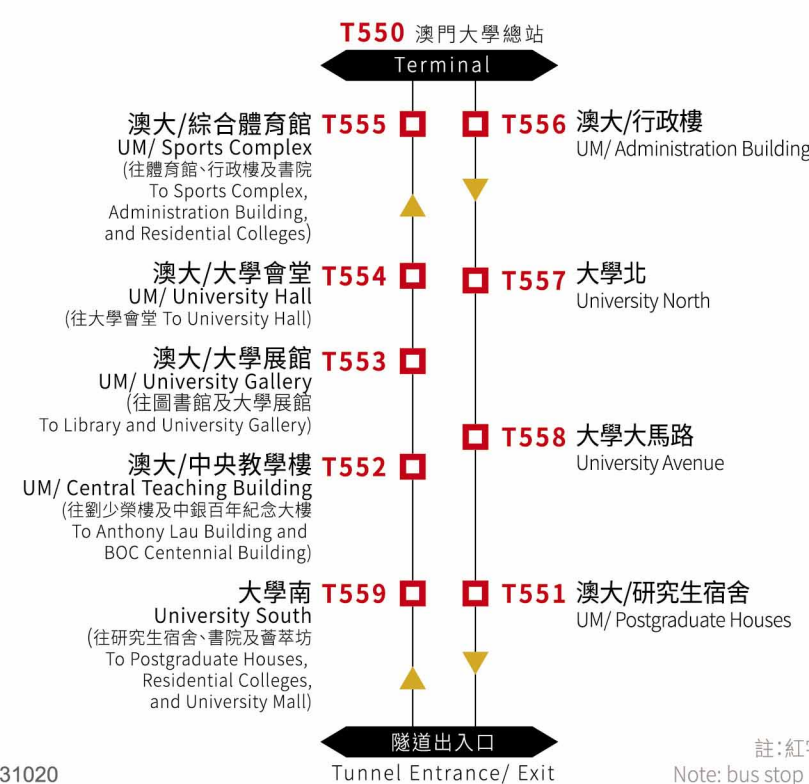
T550 澳門大學總站
Terminal

澳大/綜合體育館 T555
UM/ Sports Complex
(往體育館、行政樓及書院
To Sports Complex, Administration Building, and Residential Colleges)

T556 澳大/行政樓
UM/ Administration Building

澳大/大學會堂 T554
UM/ University Hall
(往大學會堂 To University Hall)

T557 大學北
University North

澳大/大學展館 T553
UM/ University Gallery
(往圖書館及大學展館
To Library and University Gallery)

T558 大學大馬路
University Avenue

澳大/中央教學樓 T552
UM/ Central Teaching Building
(往劉少榮樓及中銀百年紀念大樓
To Anthony Lau Building and BOC Centennial Building)

大學南 T559
University South
(往研究生宿舍、書院及薈萃坊
To Postgraduate Houses, Residential Colleges, and University Mall)

T551 澳大/研究生宿舍
UM/ Postgraduate Houses

隧道出入口
Tunnel Entrance/ Exit

註:紅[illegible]
Note: bus stop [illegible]

31020